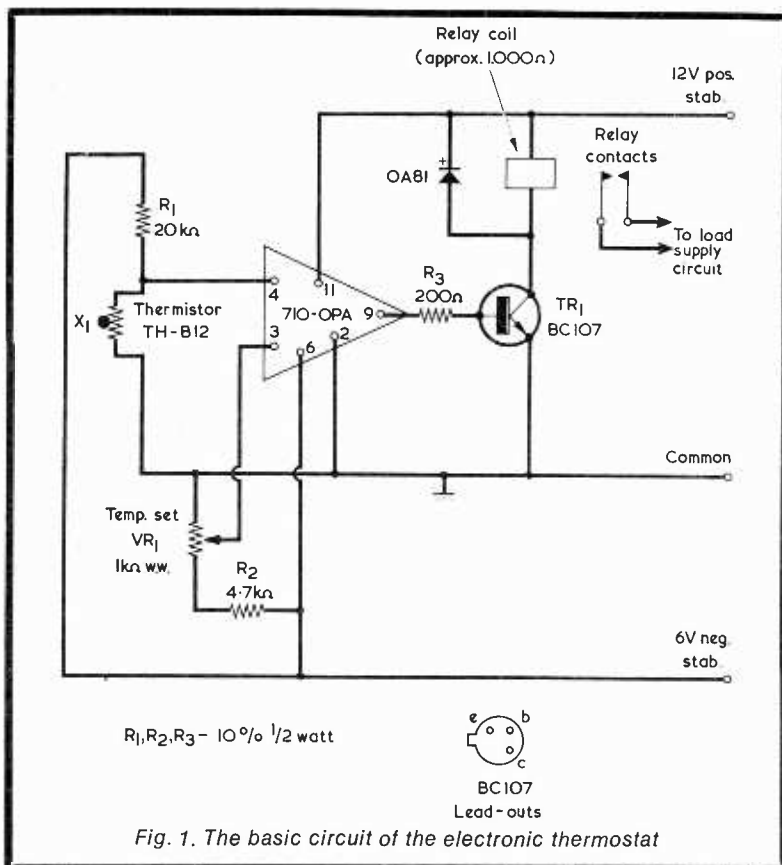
Relay coil (approx. 1.000$\Omega$)

12V pos. stab.

Relay contacts

OA81

To load supply circuit

$R_1$ 20 k$\Omega$

$X_1$

Thermistor TH-B12

4

3

11

6

2

710-OPA

9

$R_3$ 200$\Omega$

$TR_1$ BC107

Common

Temp. set $VR_1$ 1k$\Omega$ ww.

$R_2$ 4·7k$\Omega$

6V neg. stab.

$R_1,R_2,R_3$ - 10% 1/2 watt

e b c

BC107 Lead-outs

Fig. 1. The basic circuit of the electronic thermostat